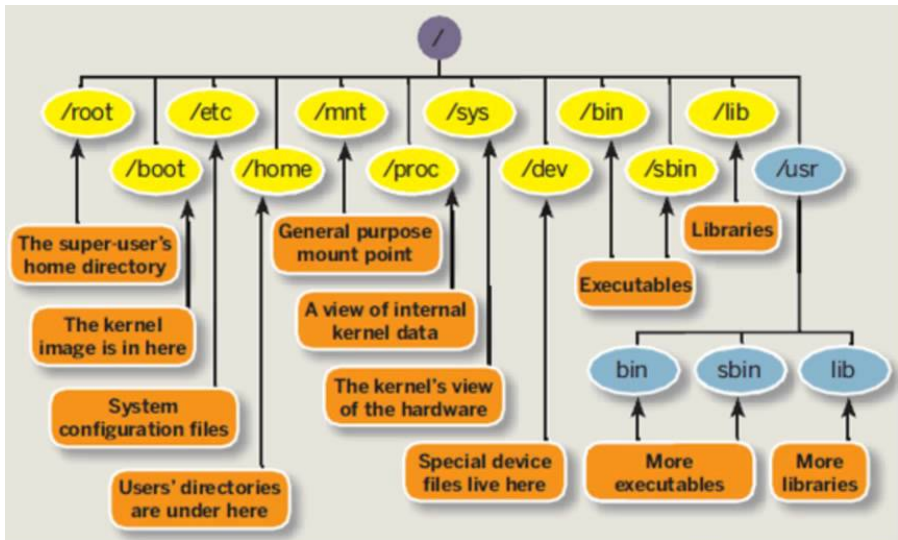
/

/root

/boot

/etc

/home

/mnt

/proc

/sys

/dev

/bin

/sbin

/lib

/usr

The super-user's home directory

The kernel image is in here

System configuration files

Users' directories are under here

General purpose mount point

A view of internal kernel data

The kernel's view of the hardware

Special device files live here

Executables

Libraries

bin

sbin

lib

More executables

More libraries